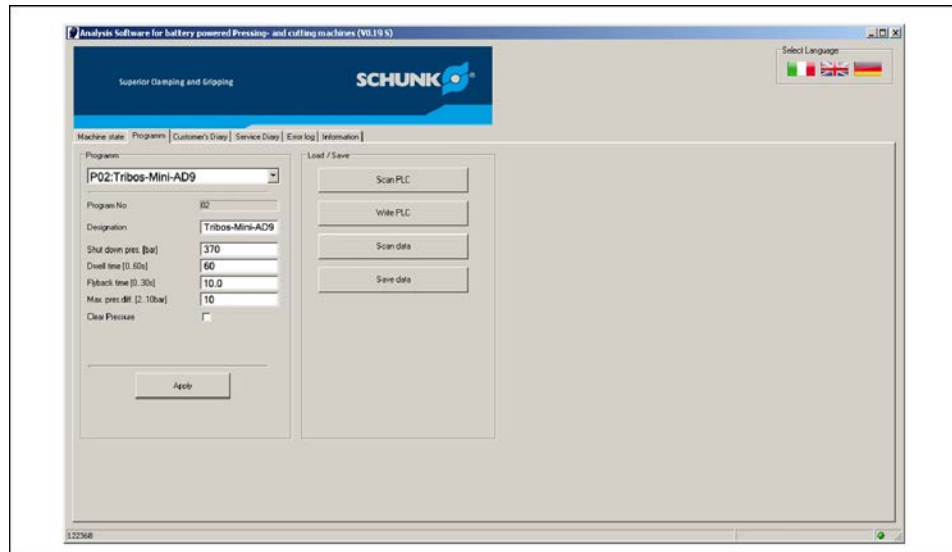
Analysis Software for battery powered Pressing- and cutting machines (V0.19 S)

Select Language

Superior Clamping and Gripping

SCHUNK

Machine state | Programm | Customer's Diary | Service Diary | Error log | Information

Programm

P02:Tribos-Mini-AD9

Program No 02

Designation Tribos-Mini-AD9

Shut down pres. [bar] 370

Dwell time [0..60s] 60

Flyback time [0..30s] 10.0

Max. pres.diff. [2..10bar] 10

Clear Pressure

Apply

Load / Save

Scan PLC

Write PLC

Scan data

Save data

122368